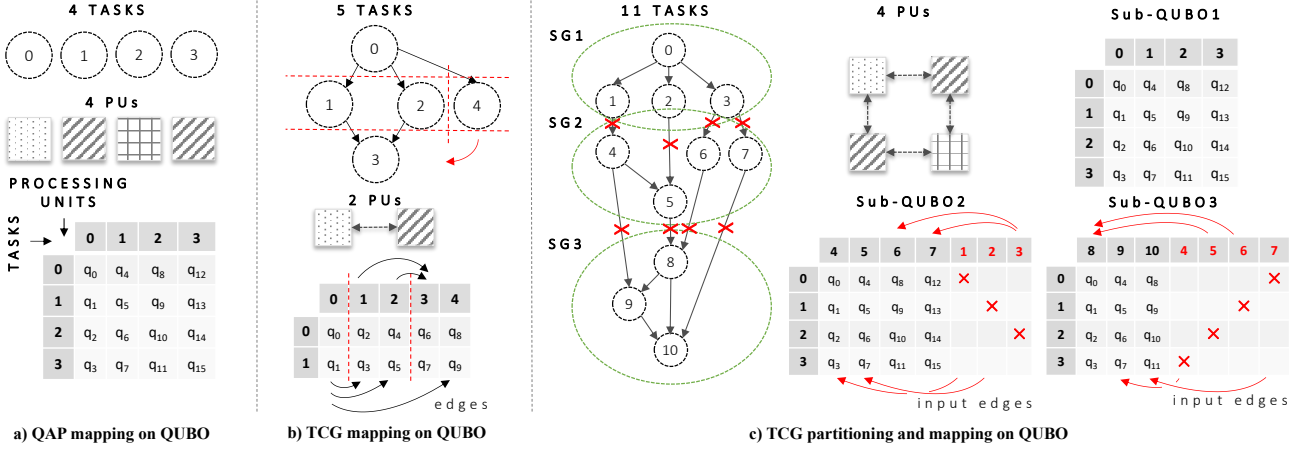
4 TASKS

0 1 2 3

4 PUs

PROCESSING UNITS

TASKS

|  | 0 | 1 | 2 | 3 |
|---|---|---|---|---|
| 0 | $q_0$ | $q_4$ | $q_8$ | $q_{12}$ |
| 1 | $q_1$ | $q_5$ | $q_9$ | $q_{13}$ |
| 2 | $q_2$ | $q_6$ | $q_{10}$ | $q_{14}$ |
| 3 | $q_3$ | $q_7$ | $q_{11}$ | $q_{15}$ |

a) QAP mapping on QUBO

5 TASKS

0 1 2 4 3

2 PUs

|  | 0 | 1 | 2 | 3 | 4 |
|---|---|---|---|---|---|
| 0 | $q_0$ | $q_2$ | $q_4$ | $q_6$ | $q_8$ |
| 1 | $q_1$ | $q_3$ | $q_5$ | $q_7$ | $q_9$ |

edges

b) TCG mapping on QUBO

11 TASKS

SG1

0 1 2 3

SG2

4 6 7 5

SG3

8 9 10

4 PUs

Sub-QUBO1

|  | 0 | 1 | 2 | 3 |
|---|---|---|---|---|
| 0 | $q_0$ | $q_4$ | $q_8$ | $q_{12}$ |
| 1 | $q_1$ | $q_5$ | $q_9$ | $q_{13}$ |
| 2 | $q_2$ | $q_6$ | $q_{10}$ | $q_{14}$ |
| 3 | $q_3$ | $q_7$ | $q_{11}$ | $q_{15}$ |

Sub-QUBO2

|  | 4 | 5 | 6 | 7 | 1 | 2 | 3 |
|---|---|---|---|---|---|---|---|
| 0 | $q_0$ | $q_4$ | $q_8$ | $q_{12}$ | × |  |  |
| 1 | $q_1$ | $q_5$ | $q_9$ | $q_{13}$ |  | × |  |
| 2 | $q_2$ | $q_6$ | $q_{10}$ | $q_{14}$ |  |  | × |
| 3 | $q_3$ | $q_7$ | $q_{11}$ | $q_{15}$ |  |  |  |

input edges

Sub-QUBO3

|  | 8 | 9 | 10 | 4 | 5 | 6 | 7 |
|---|---|---|---|---|---|---|---|
| 0 | $q_0$ | $q_4$ | $q_8$ |  |  |  | × |
| 1 | $q_1$ | $q_5$ | $q_9$ |  |  | × |  |
| 2 | $q_2$ | $q_6$ | $q_{10}$ |  | × |  |  |
| 3 | $q_3$ | $q_7$ | $q_{11}$ | × |  |  |  |

input edges

c) TCG partitioning and mapping on QUBO